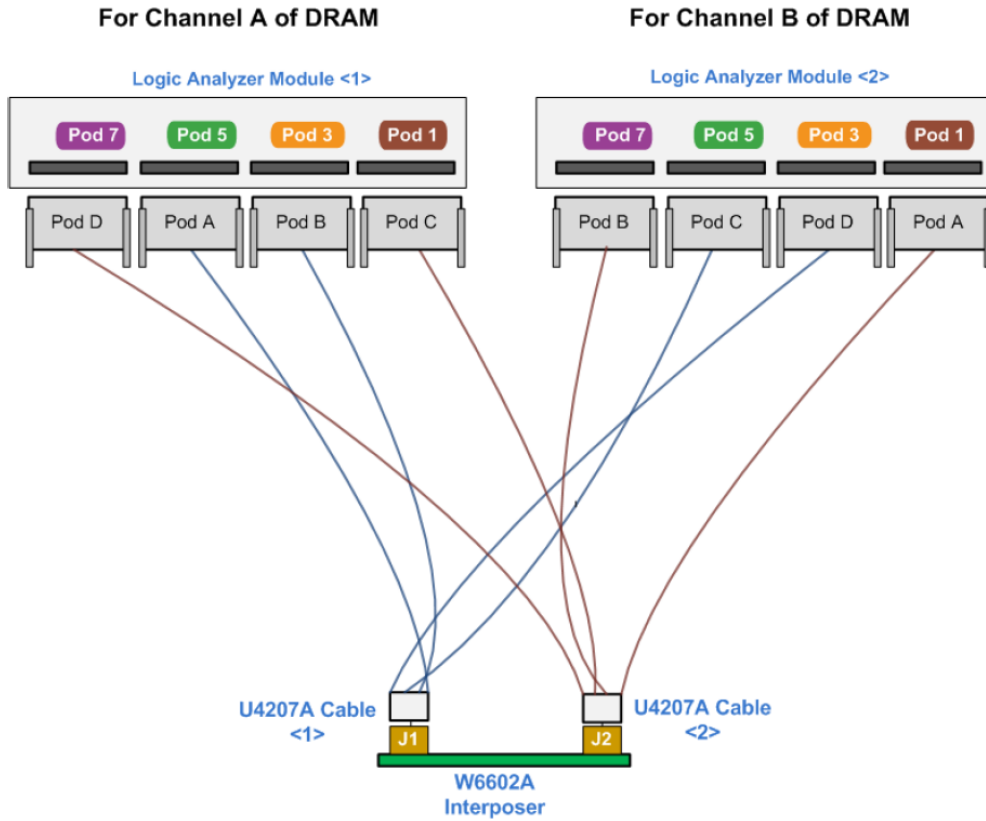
For Channel A of DRAM

For Channel B of DRAM

Logic Analyzer Module <1>

Pod 7 Pod 5 Pod 3 Pod 1

Pod D Pod A Pod B Pod C

Logic Analyzer Module <2>

Pod 7 Pod 5 Pod 3 Pod 1

Pod B Pod C Pod D Pod A

U4207A Cable <1>

J1

J2

U4207A Cable <2>

W6602A Interposer